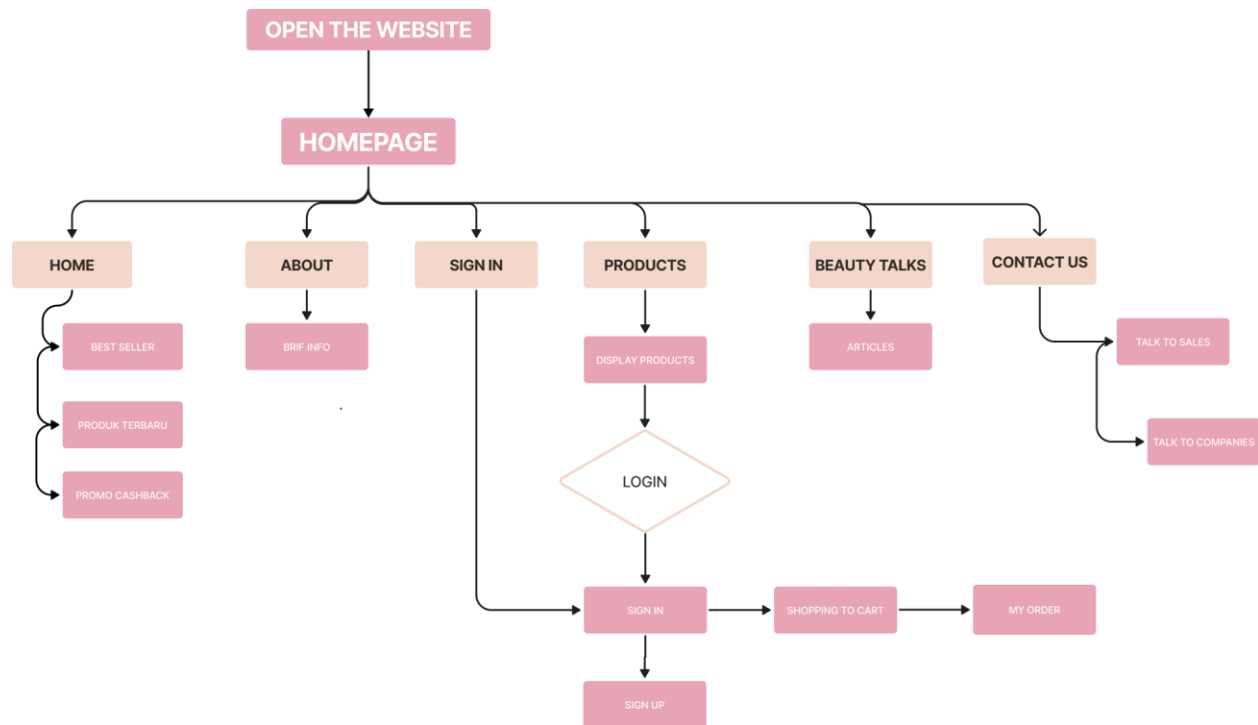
OPEN THE WEBSITE

HOMEPAGE

HOME

ABOUT

SIGN IN

PRODUCTS

BEAUTY TALKS

CONTACT US

BEST SELLER

PRODUK TERBARU

PROMO CASHBACK

BRIF INFO

DISPLAY PRODUCTS

LOGIN

ARTICLES

TALK TO SALES

TALK TO COMPANIES

SIGN IN

SHOPPING TO CART

MY ORDER

SIGN UP